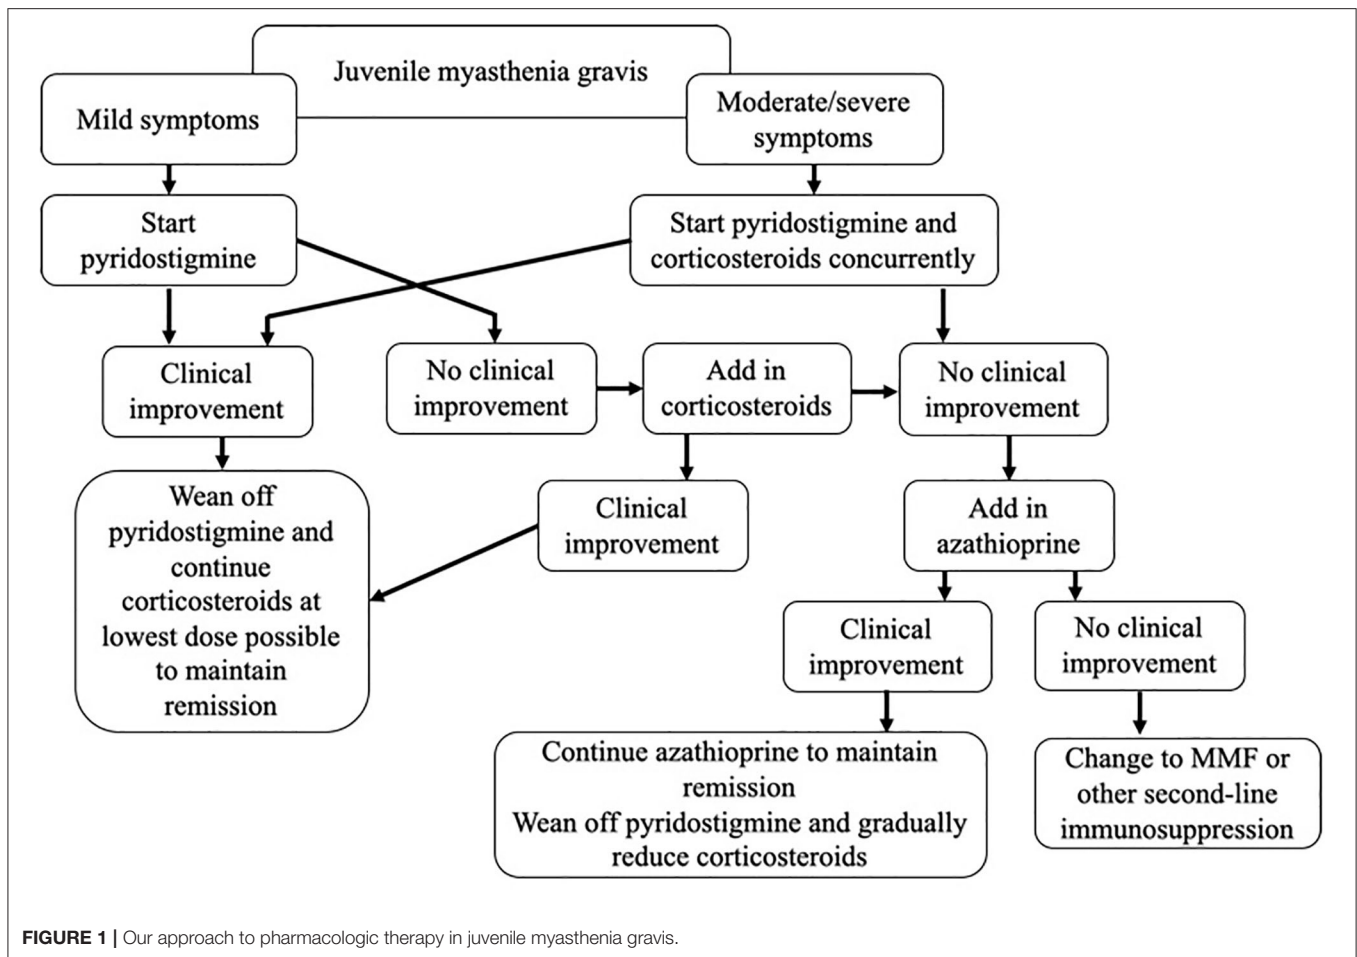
Juvenile myasthenia gravis

Mild symptoms

Moderate/severe symptoms

Start pyridostigmine

Start pyridostigmine and corticosteroids concurrently

Clinical improvement

No clinical improvement

Add in corticosteroids

No clinical improvement

Wean off pyridostigmine and continue corticosteroids at lowest dose possible to maintain remission

Clinical improvement

Add in azathioprine

Clinical improvement

No clinical improvement

Continue azathioprine to maintain remission
Wean off pyridostigmine and gradually reduce corticosteroids

Change to MMF or other second-line immunosuppression

**FIGURE 1 |** Our approach to pharmacologic therapy in juvenile myasthenia gravis.